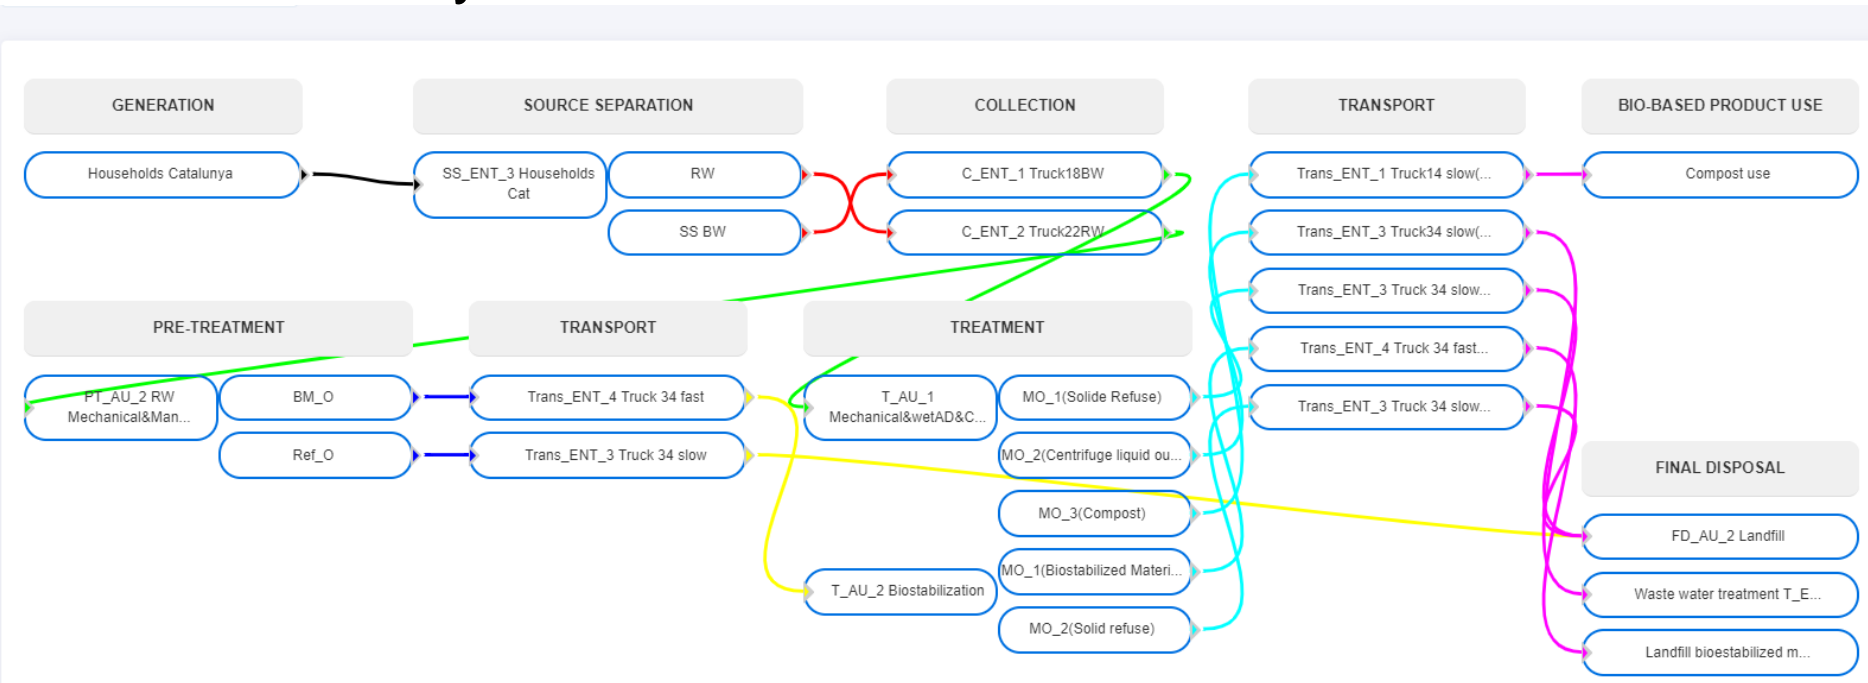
GENERATION

Households Catalunya

SOURCE SEPARATION

SS_ENT_3 Households Cat

RW

SS BW

COLLECTION

C_ENT_1 Truck18BW

C_ENT_2 Truck22RW

TRANSPORT

Trans_ENT_1 Truck14 slow(...

Trans_ENT_3 Truck34 slow(...

Trans_ENT_3 Truck 34 slow...

Trans_ENT_4 Truck 34 fast...

Trans_ENT_3 Truck 34 slow...

BIO-BASED PRODUCT USE

Compost use

PRE-TREATMENT

PT_AU_2 RW Mechanical&Man...

BM_O

Ref_O

TRANSPORT

Trans_ENT_4 Truck 34 fast

Trans_ENT_3 Truck 34 slow

TREATMENT

T_AU_1 Mechanical&wetAD&C...

MO_1(Solide Refuse)

MO_2(Centrifuge liquid ou...

MO_3(Compost)

T_AU_2 Biostabilization

MO_1(Biostabilized Materi...

MO_2(Solid refuse)

FINAL DISPOSAL

FD_AU_2 Landfill

Waste water treatment T_E...

Landfill bioestabilized m...